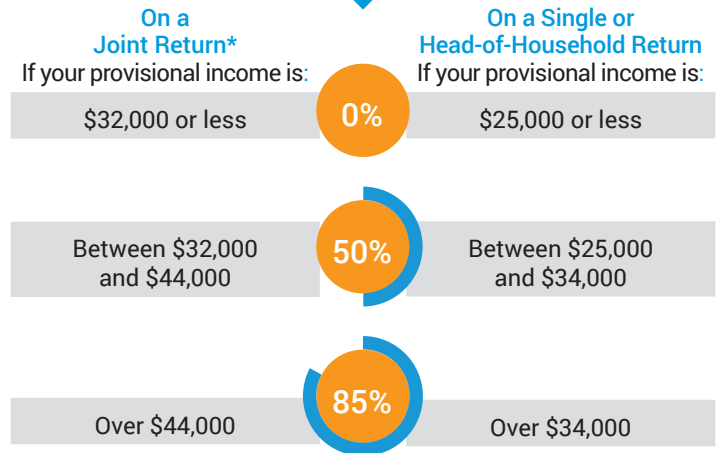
On a Joint Return*
If your provisional income is:

On a Single or Head-of-Household Return
If your provisional income is:

$32,000 or less

0%

$25,000 or less

Between $32,000 and $44,000

50%

Between $25,000 and $34,000

Over $44,000

85%

Over $34,000